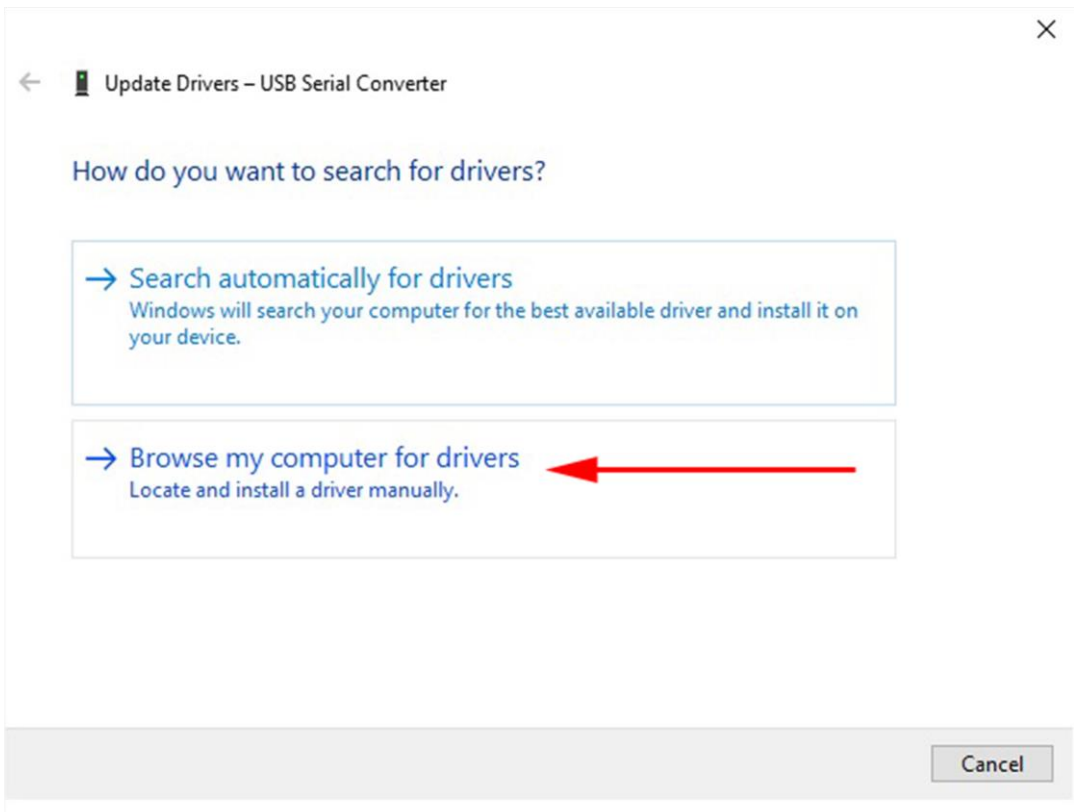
Update Drivers – USB Serial Converter

How do you want to search for drivers?

→ Search automatically for drivers
Windows will search your computer for the best available driver and install it on your device.

→ Browse my computer for drivers
Locate and install a driver manually.

Cancel